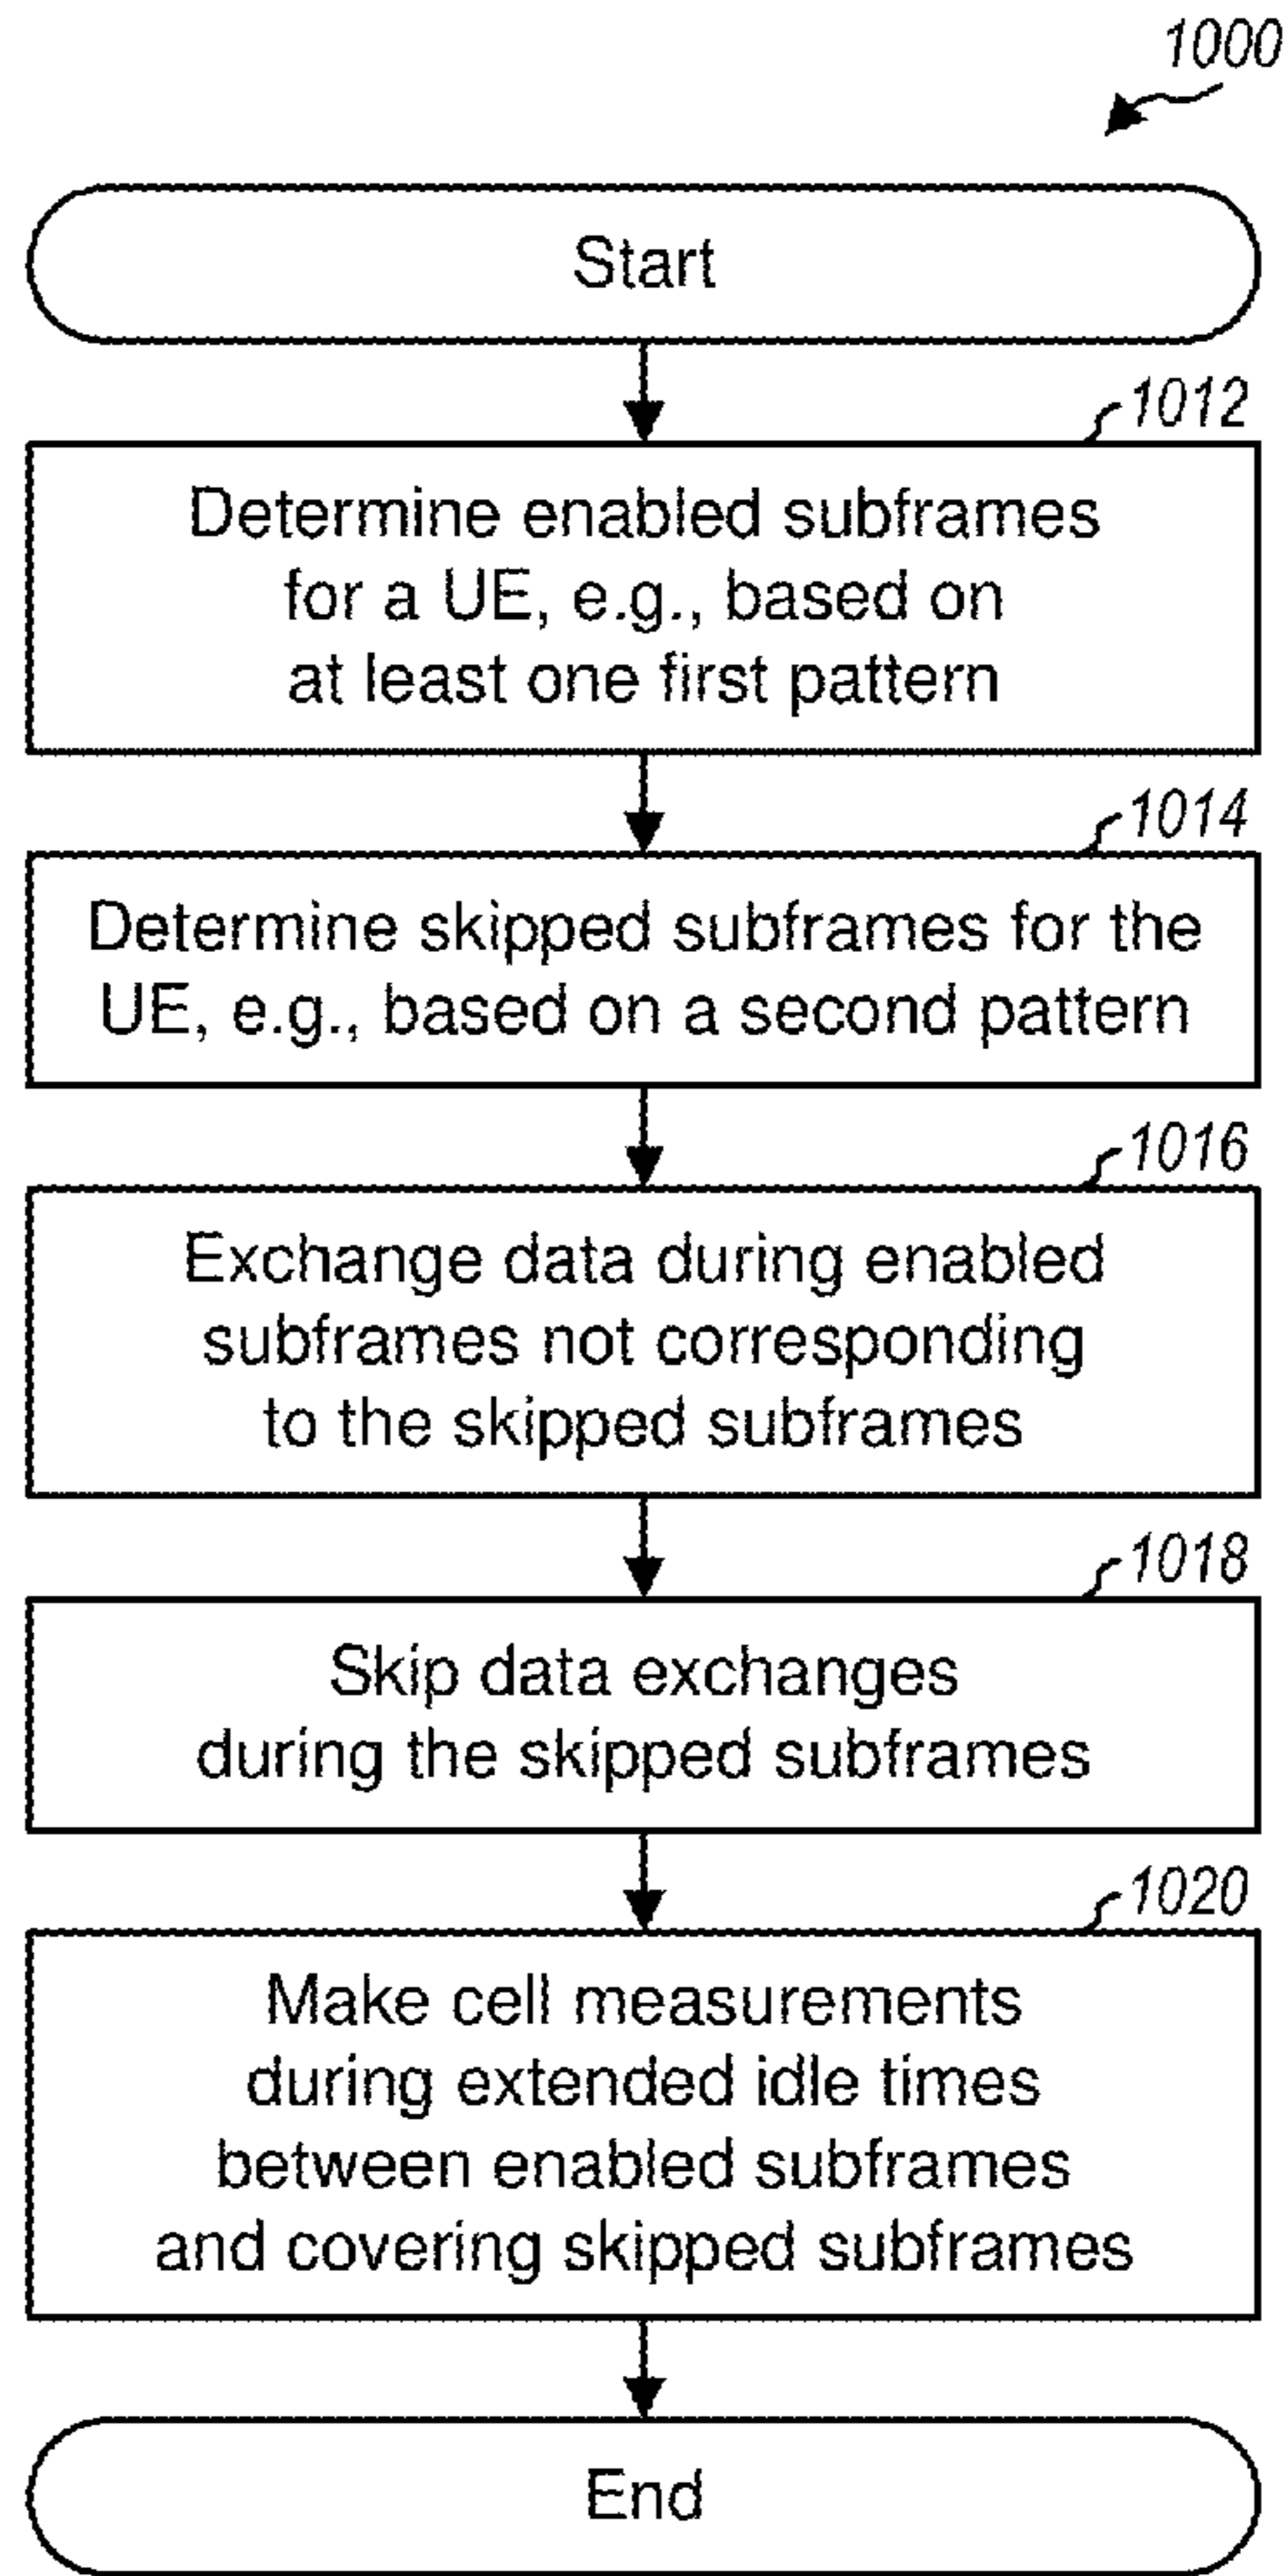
1000

Start

1012

Determine enabled subframes for a UE, e.g., based on at least one first pattern

1014

Determine skipped subframes for the UE, e.g., based on a second pattern

1016

Exchange data during enabled subframes not corresponding to the skipped subframes

1018

Skip data exchanges during the skipped subframes

1020

Make cell measurements during extended idle times between enabled subframes and covering skipped subframes

End